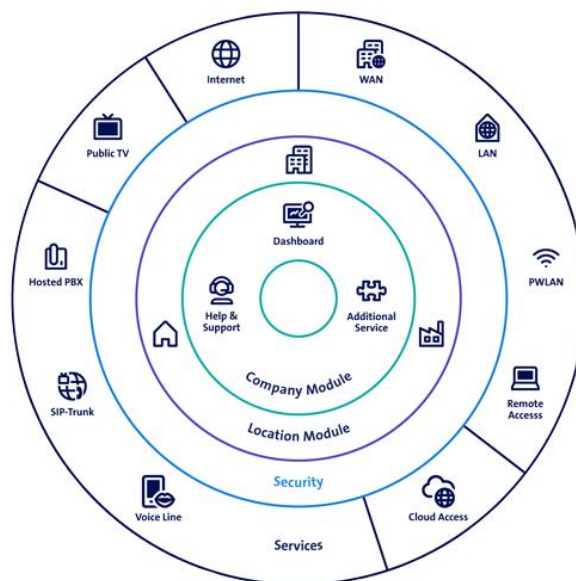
Internet

WAN

LAN

Public TV

PWLAN

Hosted PBX

Remote Accesss

SIP-Trunk

Cloud Access

Voice Line

Services

Security

Location Module

Company Module

Dashboard

Help & Support

Additional Service